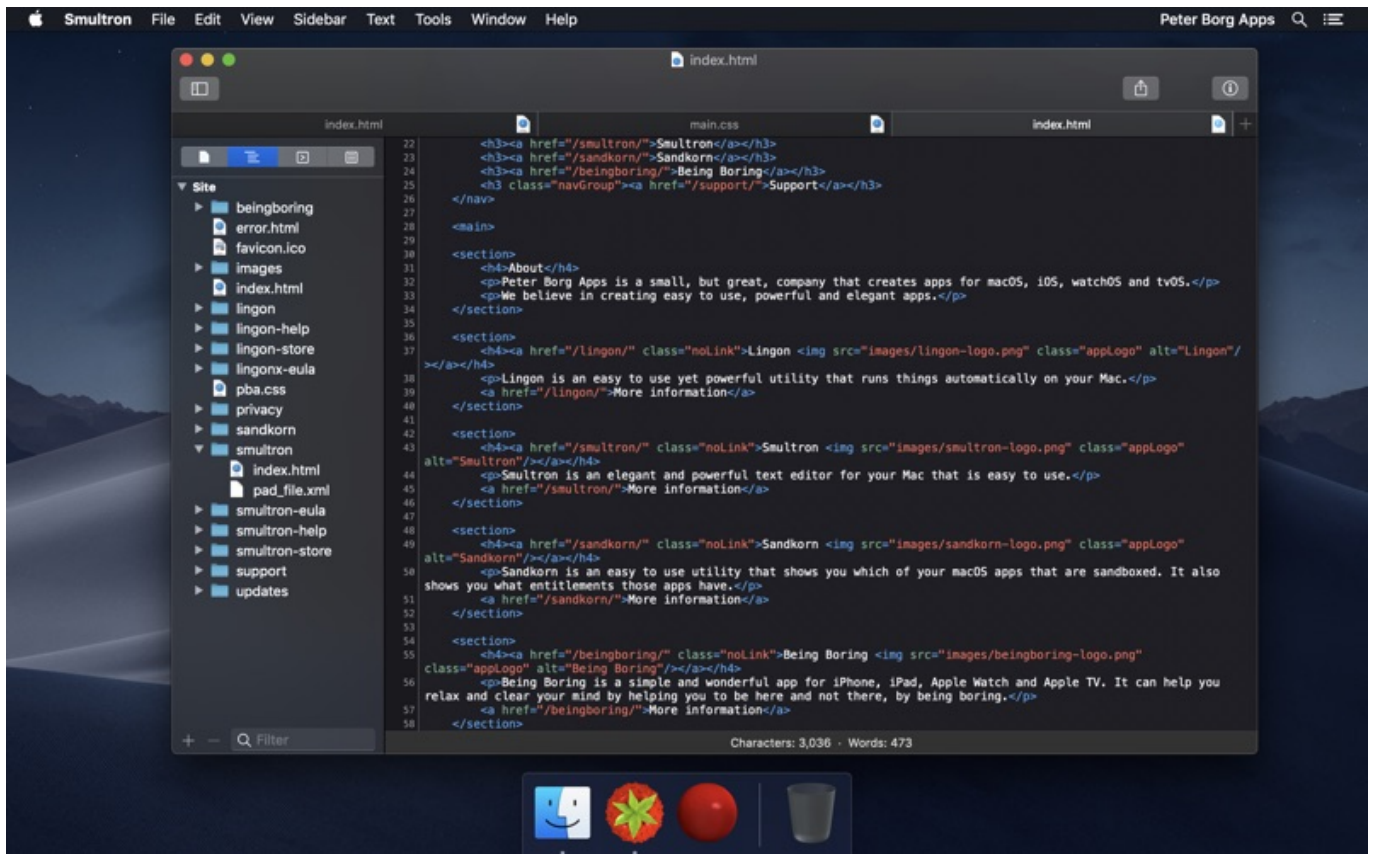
Smultron File Edit View Sidebar Text Tools Window Help Peter Borg Apps

index.html

index.html main.css index.html

Site
beingboring
error.html
favicon.ico
images
index.html
lingon
lingon-help
lingon-store
lingonx-eula
pba.css
privacy
sandkorn
smultron
index.html
pad_file.xml
smultron-eula
smultron-help
smultron-store
support
updates

Filter

22 <h3><a href="/smultron/">Smultron</a></h3>
23 <h3><a href="/sandkorn/">Sandkorn</a></h3>
24 <h3><a href="/beingboring/">Being Boring</a></h3>
25 <h3 class="navGroup"><a href="/support/">Support</a></h3>
26 </nav>
27
28 <main>
29
30 <section>
31 <h4>About</h4>
32 <p>Peter Borg Apps is a small, but great, company that creates apps for macOS, iOS, watchOS and tvOS.</p>
33 <p>We believe in creating easy to use, powerful and elegant apps.</p>
34 </section>
35
36 <section>
37 <h4><a href="/lingon/" class="noLink">Lingon <img src="images/lingon-logo.png" class="appLogo" alt="Lingon"/></a></h4>
38 <p>Lingon is an easy to use yet powerful utility that runs things automatically on your Mac.</p>
39 <a href="/lingon/">More information</a>
40 </section>
41
42 <section>
43 <h4><a href="/smultron/" class="noLink">Smultron <img src="images/smultron-logo.png" class="appLogo" alt="Smultron"/></a></h4>
44 <p>Smultron is an elegant and powerful text editor for your Mac that is easy to use.</p>
45 <a href="/smultron/">More information</a>
46 </section>
47
48 <section>
49 <h4><a href="/sandkorn/" class="noLink">Sandkorn <img src="images/sandkorn-logo.png" class="appLogo" alt="Sandkorn"/></a></h4>
50 <p>Sandkorn is an easy to use utility that shows you which of your macOS apps that are sandboxed. It also shows you what entitlements those apps have.</p>
51 <a href="/sandkorn/">More information</a>
52 </section>
53
54 <section>
55 <h4><a href="/beingboring/" class="noLink">Being Boring <img src="images/beingboring-logo.png" class="appLogo" alt="Being Boring"/></a></h4>
56 <p>Being Boring is a simple and wonderful app for iPhone, iPad, Apple Watch and Apple TV. It can help you relax and clear your mind by helping you to be here and not there, by being boring.</p>
57 <a href="/beingboring/">More information</a>
58 </section>

Characters: 3,036 · Words: 473